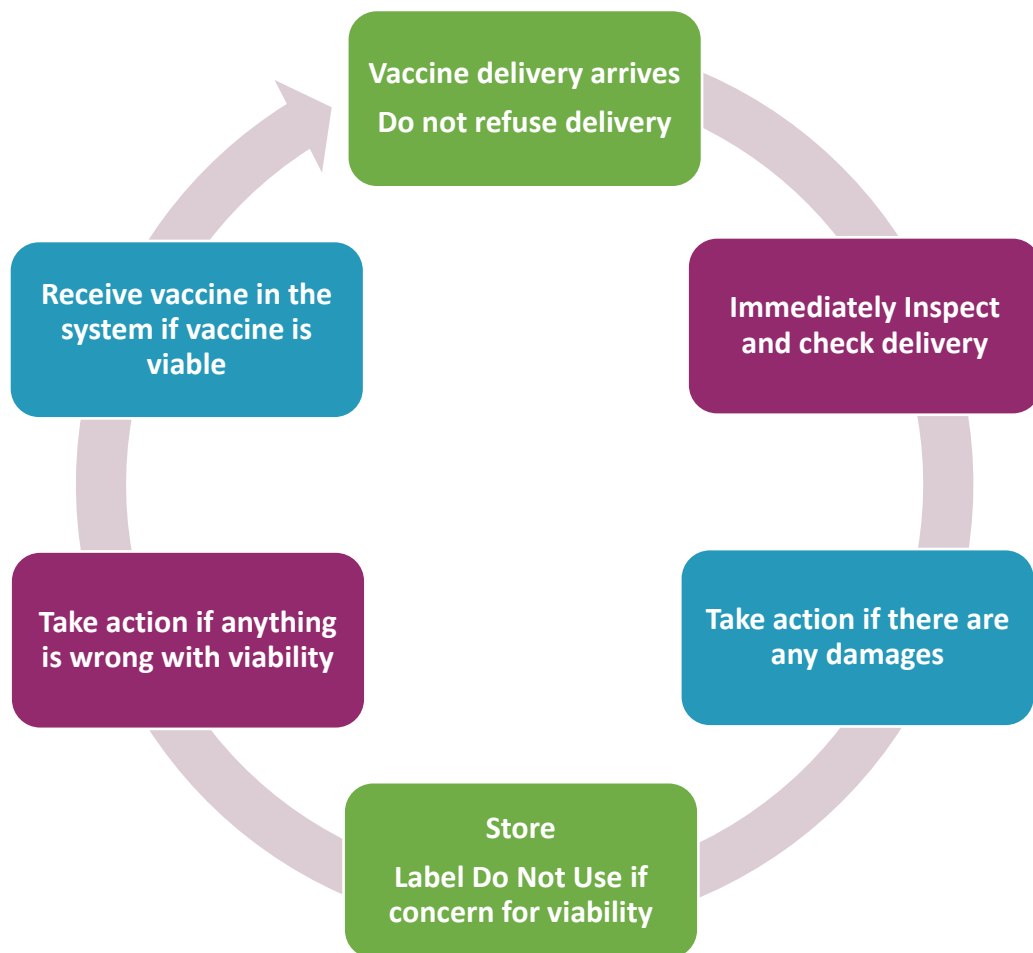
Vaccine delivery arrives

Do not refuse delivery

Immediately Inspect and check delivery

Take action if there are any damages

Store

Label Do Not Use if concern for viability

Take action if anything is wrong with viability

Receive vaccine in the system if vaccine is viable